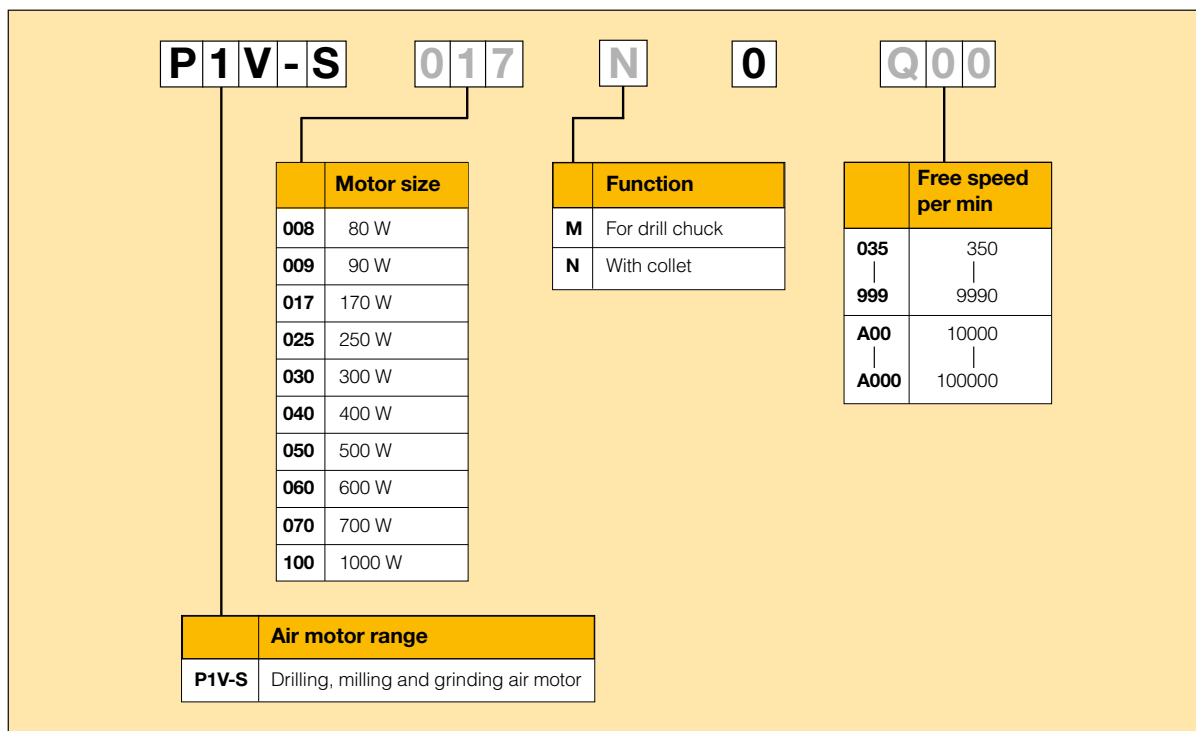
P1V-S 017 N 0 Q00

| | Motor size |
|---|---|
| 008 | 80 W |
| 009 | 90 W |
| 017 | 170 W |
| 025 | 250 W |
| 030 | 300 W |
| 040 | 400 W |
| 050 | 500 W |
| 060 | 600 W |
| 070 | 700 W |
| 100 | 1000 W |

| | Function |
|---|---|
| M | For drill chuck |
| N | With collet |

| | Free speed per min |
|---|---|
| 035 \| 999 | 350 \| 9990 |
| A00 \| A000 | 10000 \| 100000 |

| | Air motor range |
|---|---|
| P1V-S | Drilling, milling and grinding air motor |